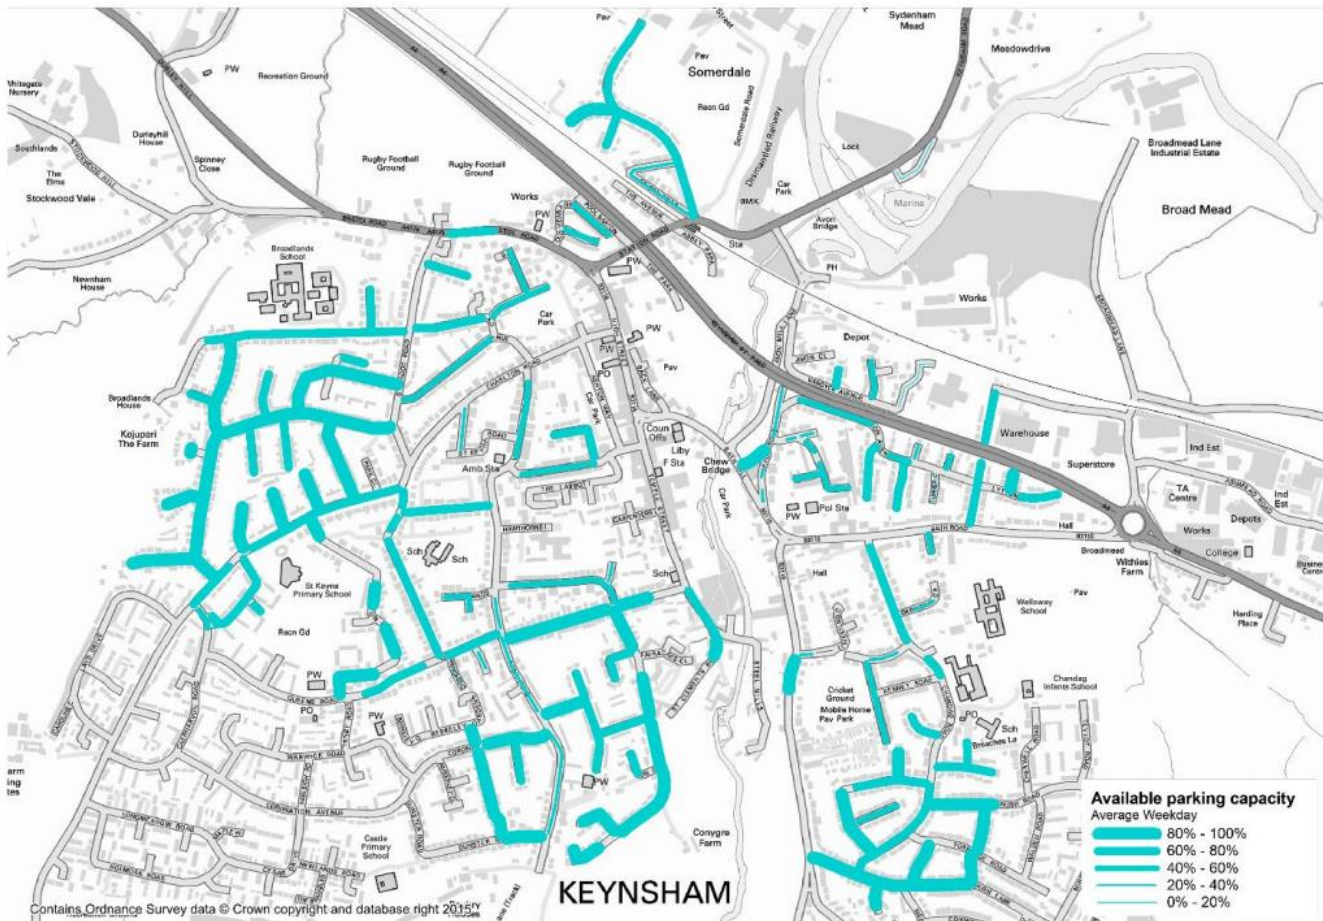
Sydenham Mead

Meadowdrive

Somerdale

Pav

Recn Gd

PW

Recreation Ground

Whitegate Nursery

Durleyhill House

Southlands

The Elms

Stockwood Vale

Spinney Close

Rugby Football Ground

Rugby Football Ground

Works

Lock

Broadmead Lane Industrial Estate

Broad Mead

Marina

Car Park

BMX

Avon Bridge

Sta

PH

Works

Broadlands School

Newnham House

Car Park

PW

PW

PO

Pav

Depot

Broadlands House

Kojupari The Farm

Cllr Park

Coun Offs

Liby

F Sta

Chew Bridge

Car Park

Amb Sta

Warehouse

Superstore

Ind Est

TA Centre

Ind Est

Depots

Works

College

Hall

Broadmead

Withies Farm

PW

Pol Sta

Sch

Sch

St Keyna Primary School

Recn Gd

Sch

Hall

Wellsway School

Pav

Harding Place

PW

PO

PW

Cricket Ground

Mobile Home Pav Park

Chandag Infants School

PO

Sch

Breaches La

PW

Castle Primary School

Conygre Farm

KEYNSHAM

Available parking capacity

Average Weekday

80% - 100%

60% - 80%

40% - 60%

20% - 40%

0% - 20%

Contains Ordnance Survey data © Crown copyright and database right 2015